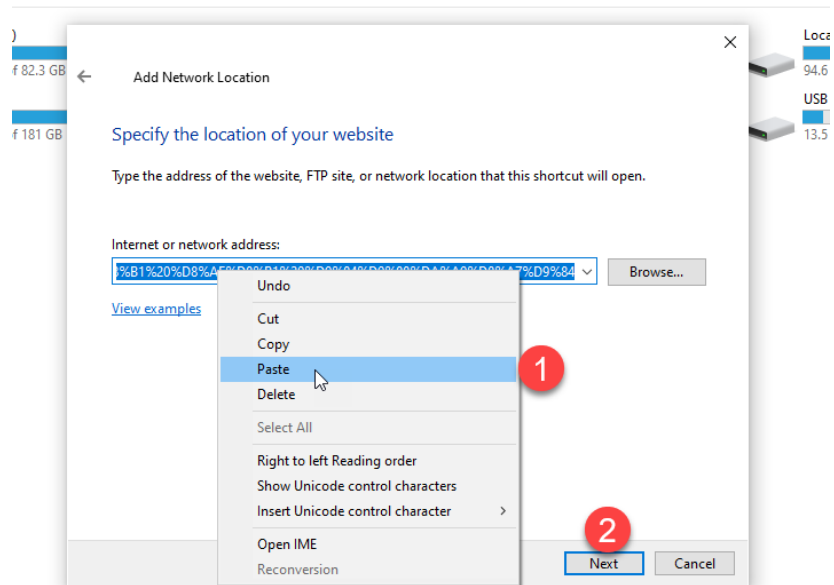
)
f 82.3 GB
f 181 GB

Add Network Location

Specify the location of your website

Type the address of the website, FTP site, or network location that this shortcut will open.

Internet or network address:

%B1%20%D8%A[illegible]

Browse...

View examples

Undo
Cut
Copy
Paste
Delete
Select All
Right to left Reading order
Show Unicode control characters
Insert Unicode control character
Open IME
Reconversion

1

2

Next

Cancel

Loca
94.6
USB
13.5